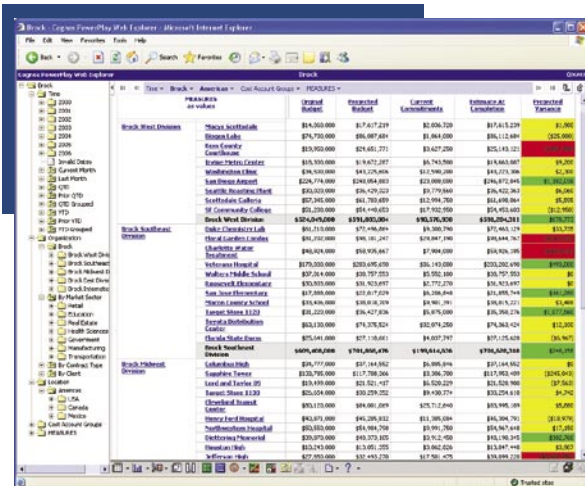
Brock - Cognos PowerPlay Web Explorer - Microsoft Internet Explorer

File Edit View Favorites Tools Help

Back Search Favorites

Cognos PowerPlay Web Explorer

Brock

Time Brock Americas Cost Account Groups MEASURES

Brock
Time
2000
2001
2002
2003
2004
2005
2006
Invalid Dates
Current Month
Last Month
QTD
Prior QTD
QTD Grouped
YTD
Prior YTD
YTD Grouped
Organization
Brock
Brock West Divis
Brock Southeast
Brock Midwest D
Brock East Divisi
Brock Internatio
By Market Sector
Retail
Education
Real Estate
Health Sciences
Government
Manufacturing
Transportation
By Contract Type
By Client
Location
Americas
USA
Canada
Mexico
Cost Account Groups
MEASURES

| | MEASURES as values | Original Budget | Projected Budget | Current Commitments | Estimate At Completion | Projected Variance |
|---|---|---|---|---|---|---|
| Brock West Division | Macys Scottsdale | $14,000,000 | $17,617,239 | $2,016,500 | $17,615,239 | $1,000 |
| | Disney Labs | $76,730,000 | $86,687,681 | $1,864,000 | $86,112,684 | $25,000 |
| | Bow County Courthouse | $19,950,000 | $24,651,771 | $3,627,250 | $25,145,121 | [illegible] |
| | Irvine Metro Center | $15,930,000 | $19,672,287 | $6,743,500 | $19,663,667 | $9,200 |
| | Washington Clinic | $34,530,000 | $43,275,806 | $12,590,280 | $43,273,306 | $2,300 |
| | San Diego Airport | $224,774,000 | $260,854,683 | $23,000,000 | $266,672,845 | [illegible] |
| | Seattle Housing Plant | $33,020,000 | $36,429,323 | $9,779,660 | $36,422,363 | $6,960 |
| | Scottsdale Galleria | $57,345,000 | $61,703,659 | $12,994,750 | $61,698,864 | $5,000 |
| | SF Community College | $55,200,000 | $54,440,653 | $17,592,950 | $54,453,603 | ($12,950) |
| | Brock West Division | $524,049,000 | $591,803,004 | $90,176,308 | $590,294,381 | $678,776 |
| Brock Southeast Division | Duke Chemistry Lab | $51,210,000 | $73,496,884 | $9,380,790 | $72,463,129 | $33,755 |
| | Floral Garden Condos | $81,232,000 | $98,181,247 | $29,847,190 | $98,644,767 | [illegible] |
| | Charlotte Water Treatment | $90,624,000 | $98,935,667 | $7,904,030 | $98,926,087 | $9,580 |
| | Veterans Hospital | $179,000,000 | $203,692,650 | $36,143,000 | $203,202,650 | $490,000 |
| | Walters Middle School | $37,014,000 | $30,757,553 | $5,552,100 | $30,757,553 | $0 |
| | Roosevelt Elementary | $30,935,000 | $31,923,657 | $2,772,270 | $31,923,657 | $0 |
| | Sun Tree Electronics | $57,380,000 | $55,817,029 | $6,298,640 | $55,855,749 | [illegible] |
| | Marion County School | $33,436,000 | $35,818,376 | $9,981,391 | $35,815,221 | $3,400 |
| | Target Store 1120 | $31,223,000 | $36,427,836 | $5,675,000 | $35,350,276 | $1,077,560 |
| | Seneca Distribution Center | $63,130,000 | $79,375,824 | $32,074,250 | $79,363,424 | $12,300 |
| | Florida State Dorm | $75,041,000 | $27,110,661 | $4,837,797 | $27,125,628 | ($6,967) |
| | Brock Southeast Division | $609,408,000 | $701,856,376 | $150,614,636 | $700,520,768 | $746,258 |
| Brock Midwest Division | Columbus Hub | $91,770,000 | $37,164,562 | $6,885,846 | $37,164,562 | $0 |
| | Supplex Tower | $130,795,000 | $117,750,592 | $33,306,780 | $117,993,493 | ($245,013) |
| | Lord and Taylor (F) | $19,498,000 | $21,521,457 | $6,520,229 | $21,528,900 | ($7,563) |
| | Target Store 1130 | $25,654,000 | $30,259,252 | $9,430,770 | $30,254,610 | $4,242 |
| | Cleveland Transit Center | $93,123,000 | $84,001,089 | $25,712,040 | $83,995,089 | $5,000 |
| | Henry Ford Hospital | $93,071,000 | $41,395,832 | $11,385,084 | $41,384,791 | ($18,974) |
| | Northwestern Hospital | $53,553,000 | $54,984,758 | $9,991,780 | $54,967,648 | $17,100 |
| | Dietterling Memorial | $39,975,000 | $43,373,305 | $3,912,450 | $43,190,345 | $182,960 |
| | Omaha Ice Mall | $13,243,000 | $13,051,256 | $3,862,826 | $13,051,456 | $0 |
| | Jefferson High | $27,553,000 | $32,455,220 | $17,501,475 | $32,499,220 | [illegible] |

Trusted sites